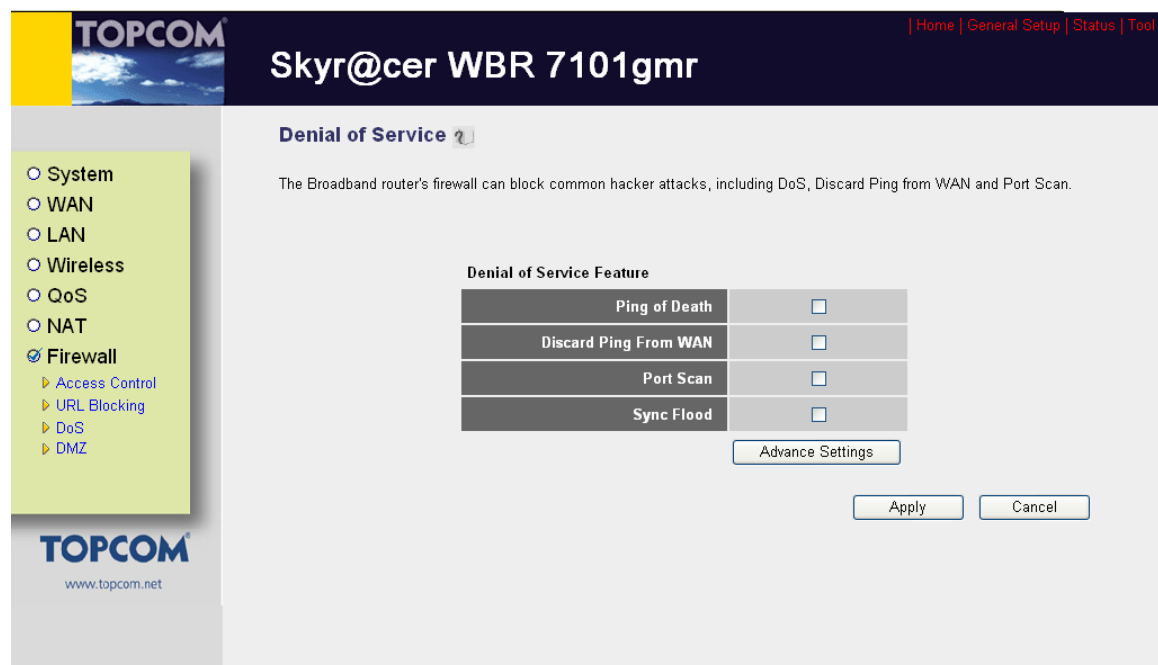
TOPCOM

Skyr@cer WBR 7101gmr

| Home | General Setup | Status | Tool

System
WAN
LAN
Wireless
QoS
NAT
Firewall
Access Control
URL Blocking
DoS
DMZ

TOPCOM
www.topcom.net

Denial of Service

The Broadband router's firewall can block common hacker attacks, including DoS, Discard Ping from WAN and Port Scan.

Denial of Service Feature

| | |
|---|---|
| Ping of Death | ☐ |
| Discard Ping From WAN | ☐ |
| Port Scan | ☐ |
| Sync Flood | ☐ |

Advance Settings

Apply Cancel